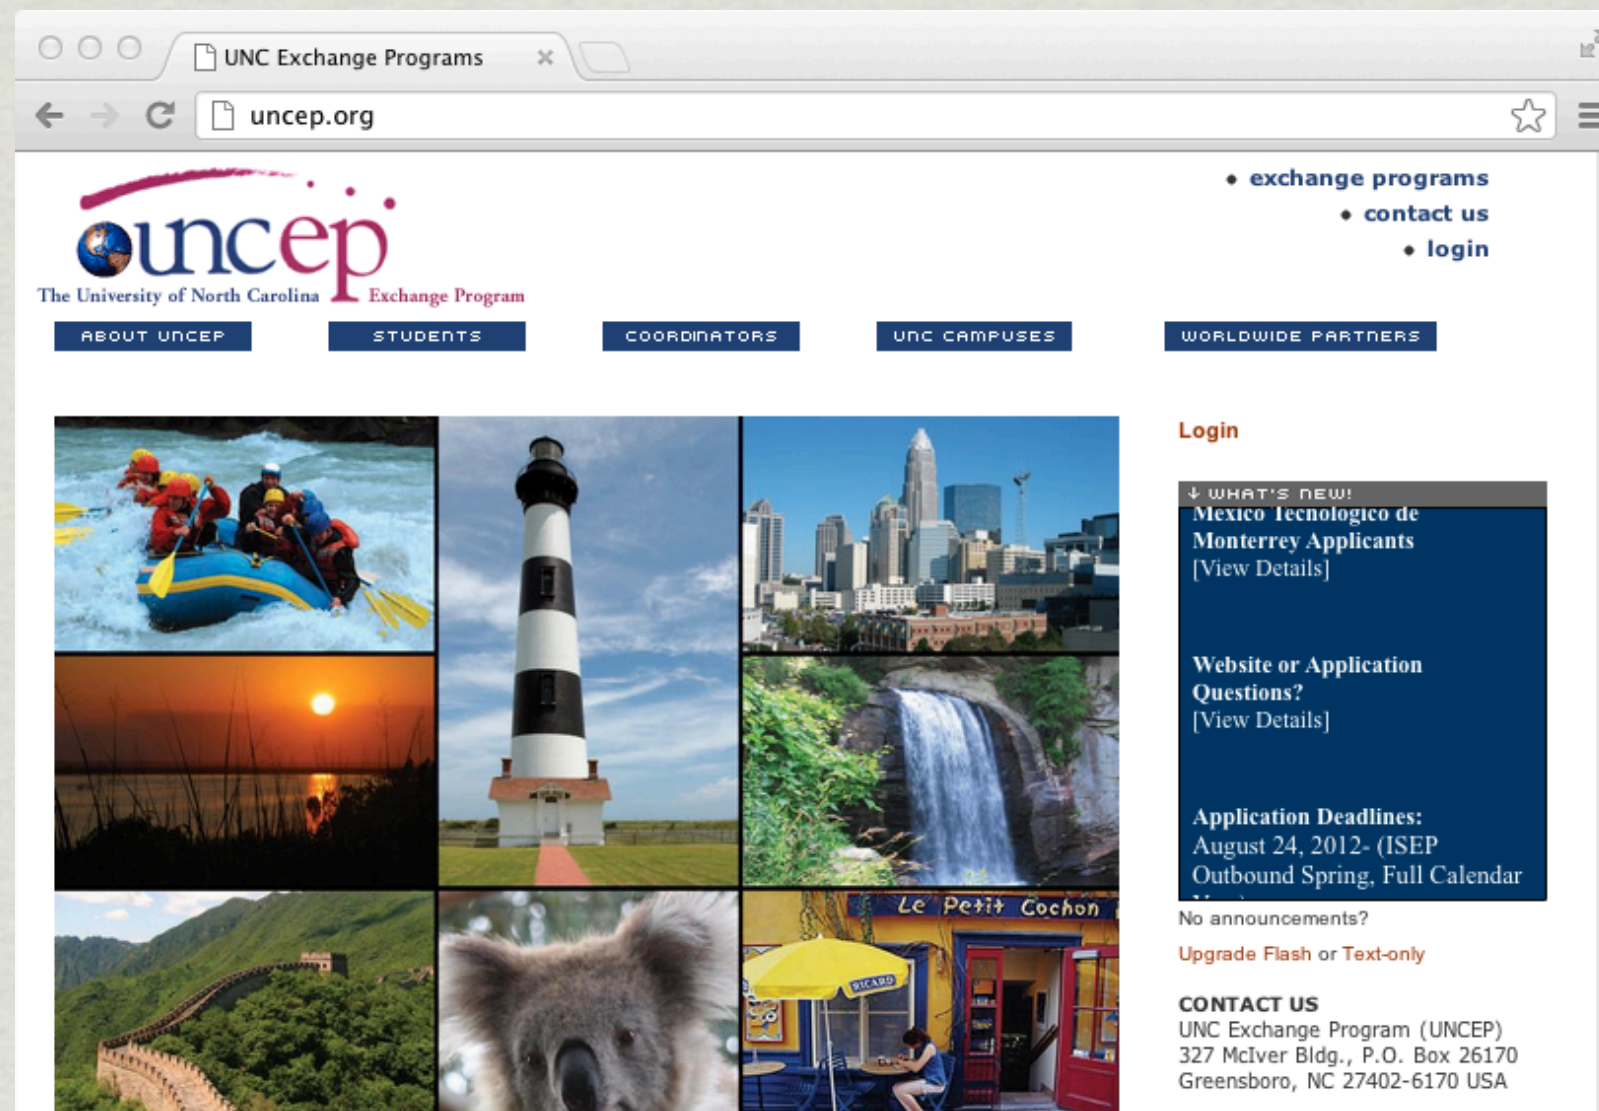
UNC Exchange Programs

uncep.org

uncep
The University of North Carolina Exchange Program

• exchange programs
• contact us
• login

ABOUT UNCEP
STUDENTS
COORDINATORS
UNC CAMPUSES
WORLDWIDE PARTNERS

Le Petit Cochon

RICARD

Login

↓ WHAT'S NEW!

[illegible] Tecnologico de Monterrey Applicants
[View Details]

Website or Application Questions?
[View Details]

Application Deadlines:
August 24, 2012- (ISEP Outbound Spring, Full Calendar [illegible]

No announcements?

Upgrade Flash or Text-only

CONTACT US
UNC Exchange Program (UNCEP)
327 McIver Bldg., P.O. Box 26170
Greensboro, NC 27402-6170 USA